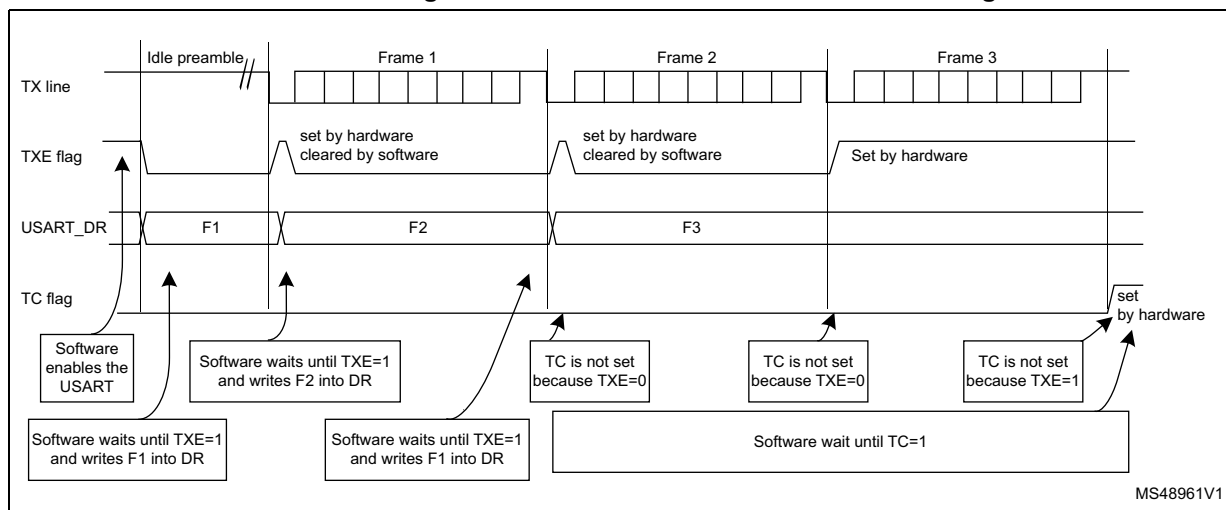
Idle preamble

Frame 1

Frame 2

Frame 3

TX line

TXE flag

set by hardware cleared by software

set by hardware cleared by software

Set by hardware

USART_DR

F1

F2

F3

TC flag

set by hardware

Software enables the USART

Software waits until TXE=1 and writes F2 into DR

TC is not set because TXE=0

TC is not set because TXE=0

TC is not set because TXE=1

Software waits until TXE=1 and writes F1 into DR

Software waits until TXE=1 and writes F1 into DR

Software wait until TC=1

MS48961V1